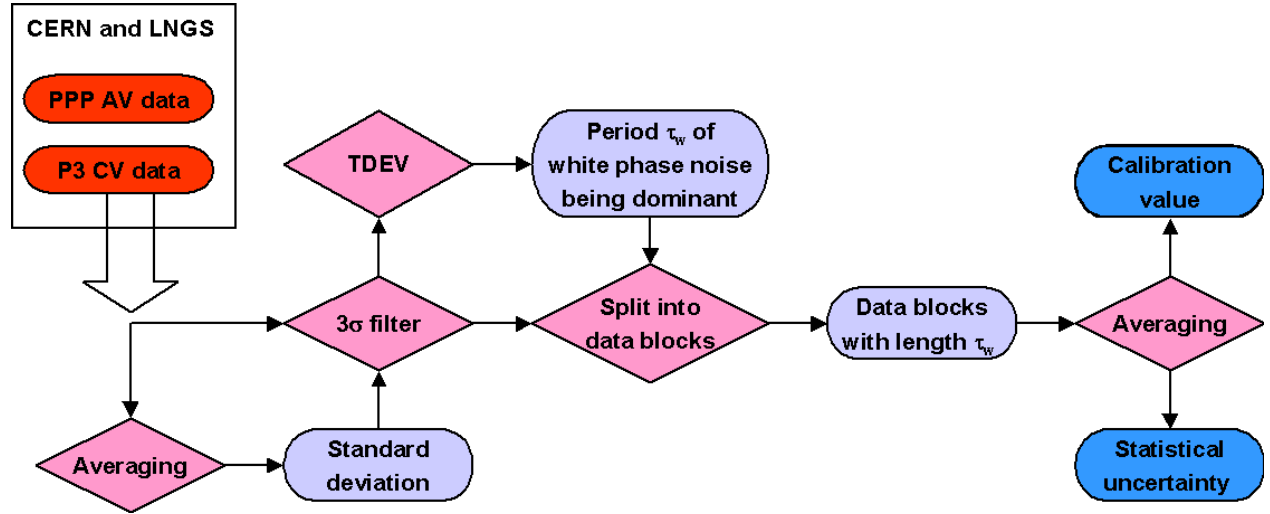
CERN and LNGS

PPP AV data

P3 CV data

TDEV

Period $\tau_w$ of white phase noise being dominant

Calibration value

3σ filter

Split into data blocks

Data blocks with length $\tau_w$

Averaging

Averaging

Standard deviation

Statistical uncertainty